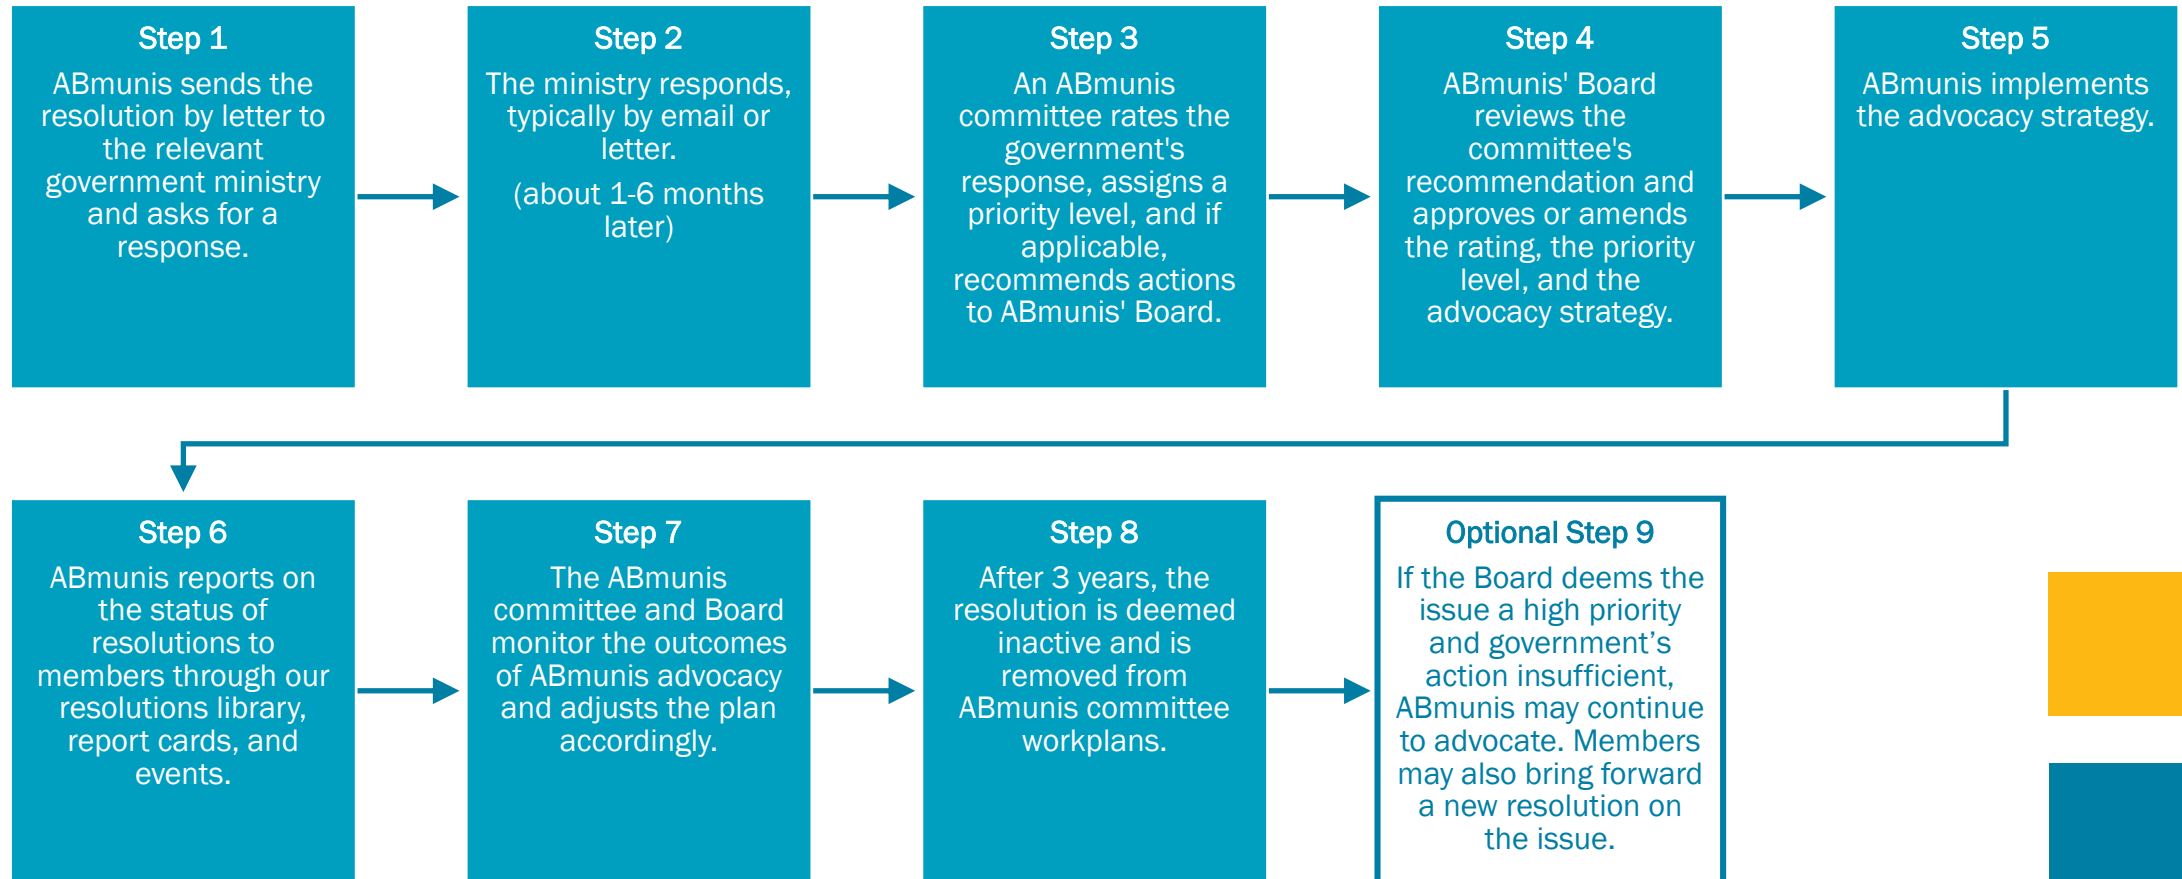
Step 1
ABmunis sends the resolution by letter to the relevant government ministry and asks for a response.

Step 2
The ministry responds, typically by email or letter.

(about 1-6 months later)

Step 3
An ABmunis committee rates the government's response, assigns a priority level, and if applicable, recommends actions to ABmunis' Board.

Step 4
ABmunis' Board reviews the committee's recommendation and approves or amends the rating, the priority level, and the advocacy strategy.

Step 5
ABmunis implements the advocacy strategy.

Step 6
ABmunis reports on the status of resolutions to members through our resolutions library, report cards, and events.

Step 7
The ABmunis committee and Board monitor the outcomes of ABmunis advocacy and adjusts the plan accordingly.

Step 8
After 3 years, the resolution is deemed inactive and is removed from ABmunis committee workplans.

Optional Step 9
If the Board deems the issue a high priority and government’s action insufficient, ABmunis may continue to advocate. Members may also bring forward a new resolution on the issue.